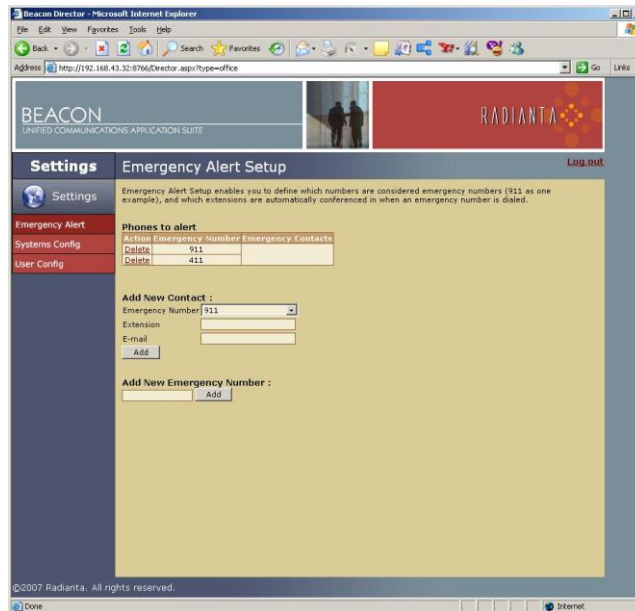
Beacon Director - Microsoft Internet Explorer

File Edit View Favorites Tools Help

Back Search Favorites

Address http://192.168.43.32:8766/Director.aspx?type=office Go Links

BEACON
UNIFIED COMMUNICATIONS APPLICATION SUITE

RADIANTA

Settings

Settings

Emergency Alert
Systems Config
User Config

Emergency Alert Setup

Log out

Emergency Alert Setup enables you to define which numbers are considered emergency numbers (911 as one example), and which extensions are automatically conferenced in when an emergency number is dialed.

Phones to alert

| Action | Emergency Number | Emergency Contacts |
|---|---|---|
| Delete | 911 | |
| Delete | 411 | |

Add New Contact :

Emergency Number 911

Extension

E-mail

Add

Add New Emergency Number :

Add

©2007 Radianta. All rights reserved.

Done

Internet